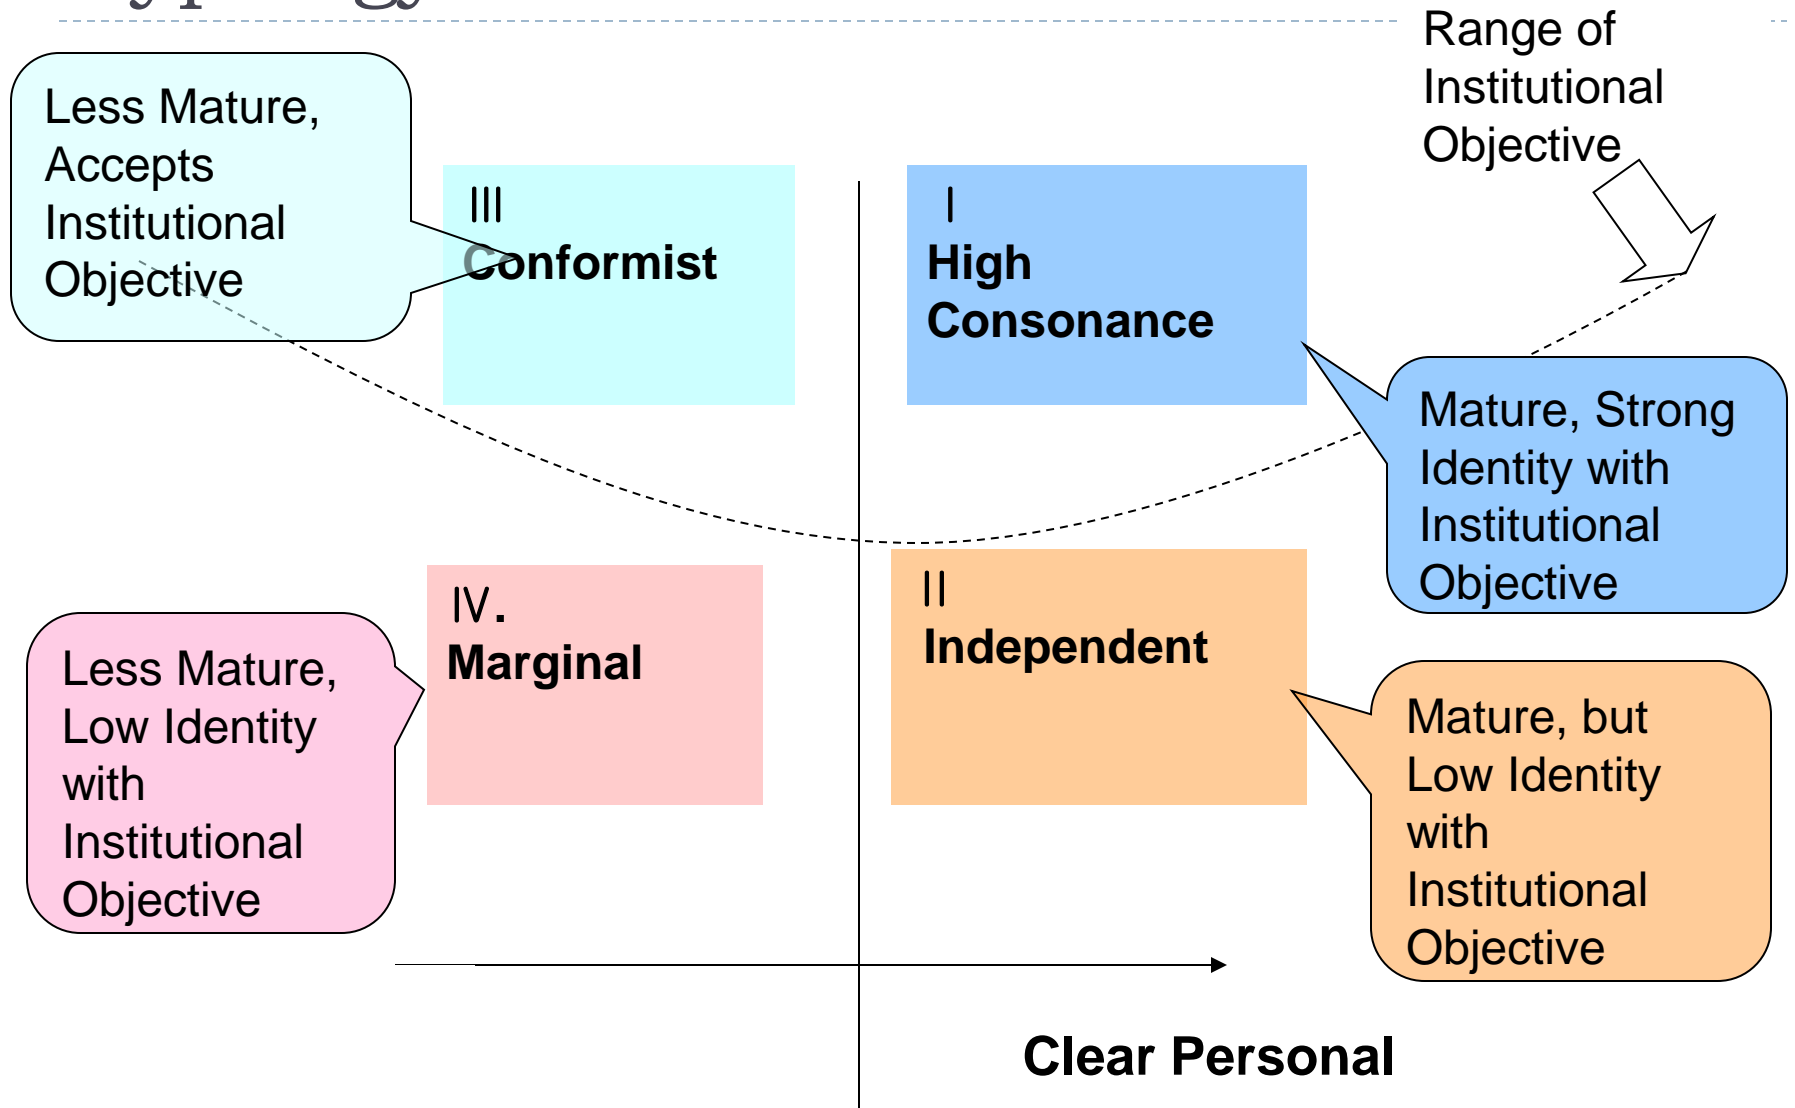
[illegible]

Range of Institutional Objective

Less Mature, Accepts Institutional Objective

III
Conformist

I
High Consonance

Mature, Strong Identity with Institutional Objective

IV.
Marginal

II
Independent

Less Mature, Low Identity with Institutional Objective

Mature, but Low Identity with Institutional Objective

Clear Personal